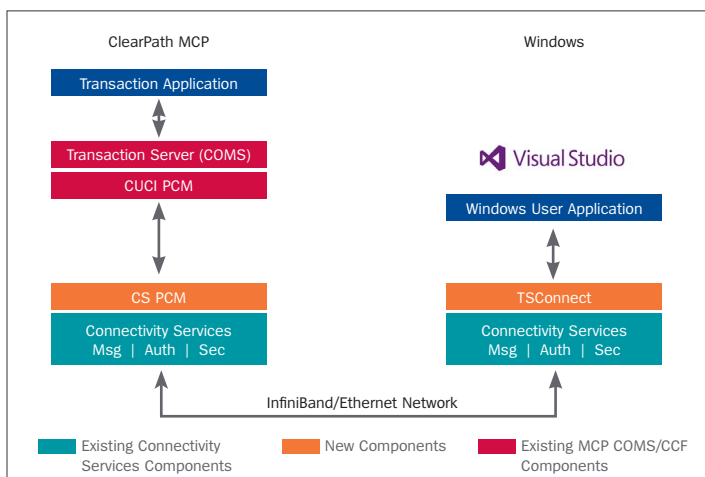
ClearPath MCP

Windows

Transaction Application

Transaction Server (COMS)

CUCI PCM

Visual Studio

Windows User Application

CS PCM

TSConnect

Connectivity Services
Msg | Auth | Sec

Connectivity Services
Msg | Auth | Sec

InfiniBand/Ethernet Network

Existing Connectivity Services Components

New Components

Existing MCP COMS/CCF Components